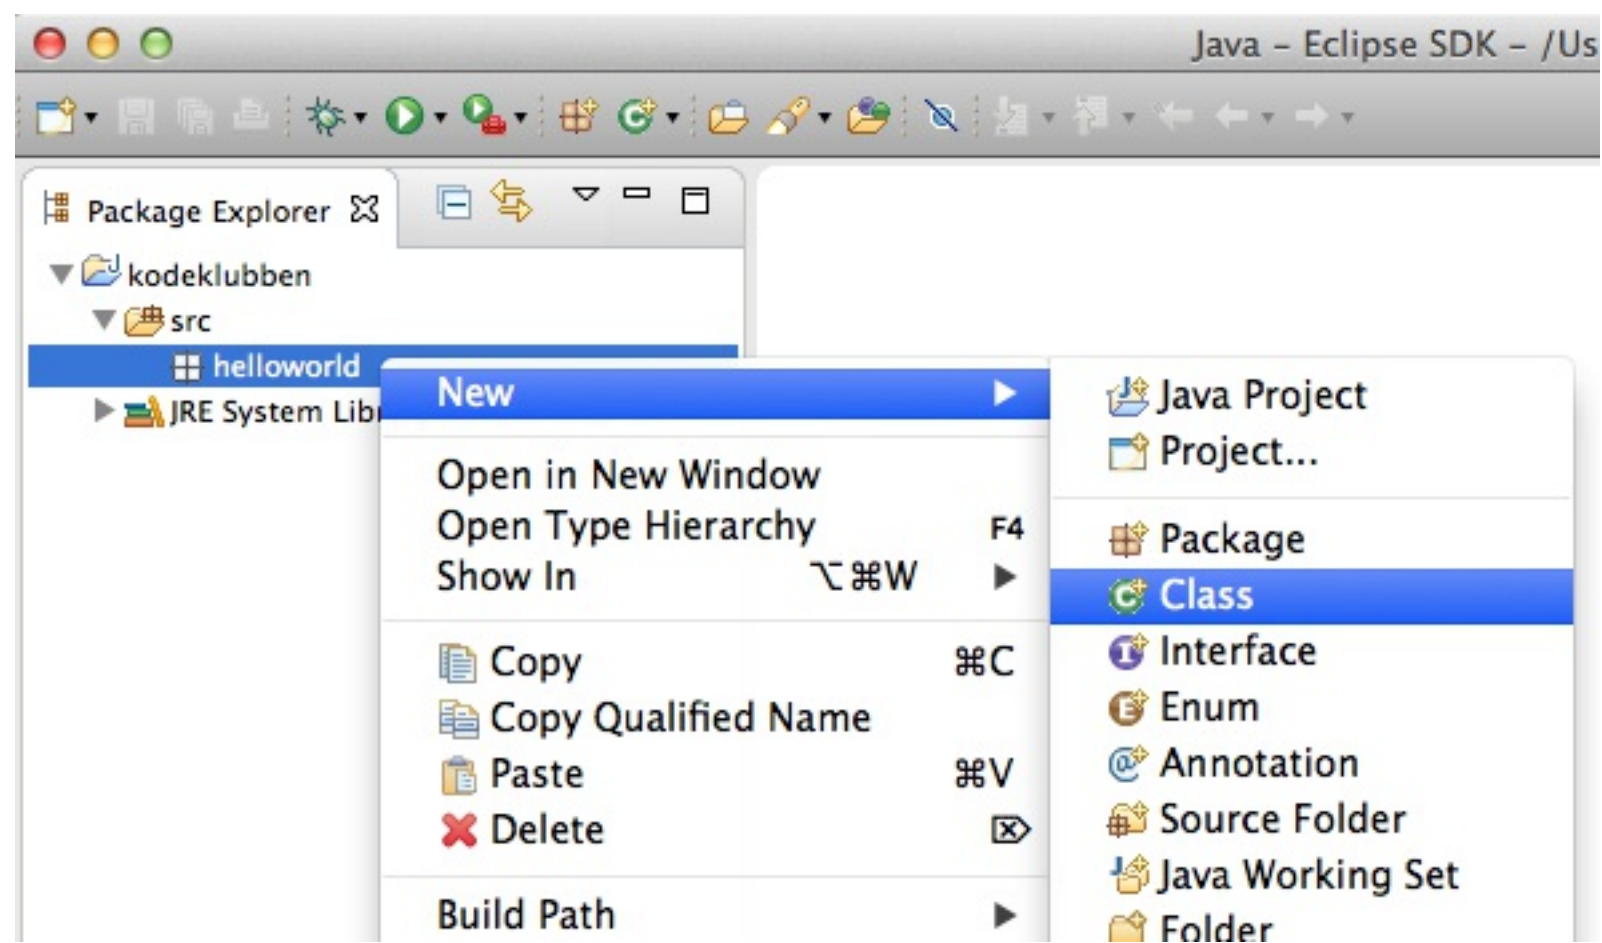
Java – Eclipse SDK – /Us

Package Explorer

kodeklubben
src
helloworld
JRE System Libr

New

Open in New Window
Open Type Hierarchy F4
Show In ⌥⌘W

Copy ⌘C
Copy Qualified Name
Paste ⌘V
Delete

Build Path

Java Project
Project...

Package
Class
Interface
Enum
Annotation
Source Folder
Java Working Set
Folder